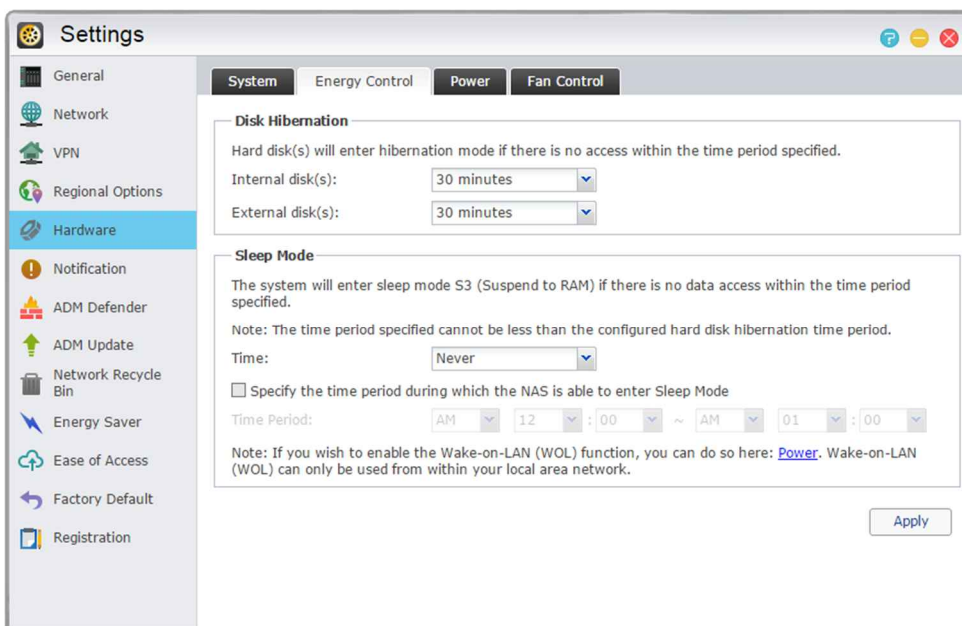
Settings

General
Network
VPN
Regional Options
Hardware
Notification
ADM Defender
ADM Update
Network Recycle Bin
Energy Saver
Ease of Access
Factory Default
Registration

System | Energy Control | Power | Fan Control

Disk Hibernation

Hard disk(s) will enter hibernation mode if there is no access within the time period specified.

Internal disk(s): 30 minutes

External disk(s): 30 minutes

Sleep Mode

The system will enter sleep mode S3 (Suspend to RAM) if there is no data access within the time period specified.

Note: The time period specified cannot be less than the configured hard disk hibernation time period.

Time: Never

Specify the time period during which the NAS is able to enter Sleep Mode

Time Period: AM 12 : 00 ~ AM 01 : 00

Note: If you wish to enable the Wake-on-LAN (WOL) function, you can do so here: Power. Wake-on-LAN (WOL) can only be used from within your local area network.

Apply